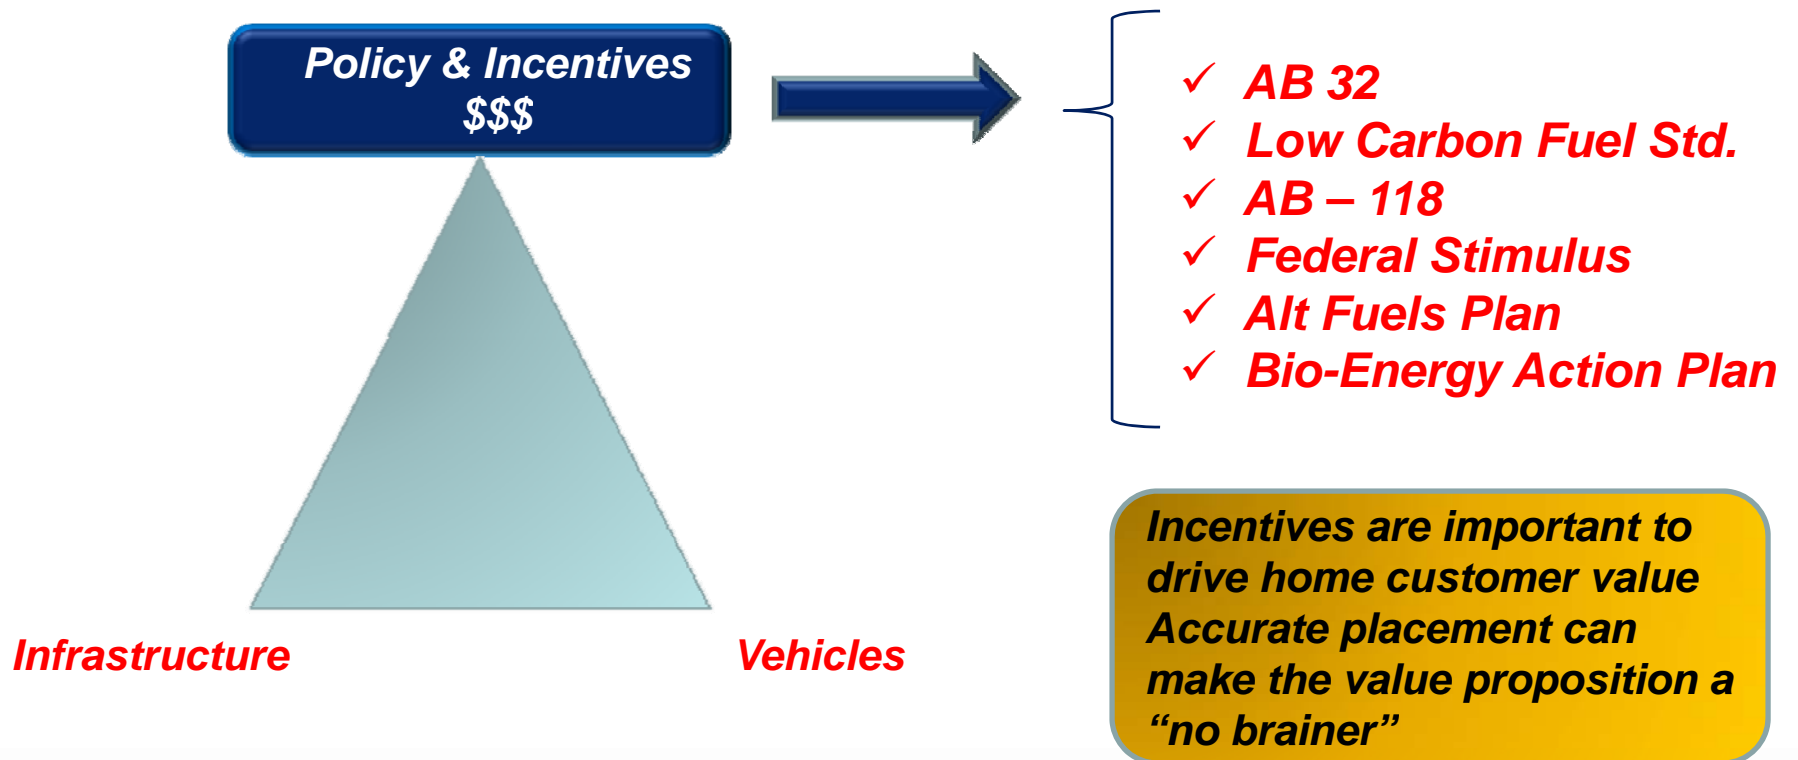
Policy & Incentives
$$$

✓ AB 32
✓ Low Carbon Fuel Std.
✓ AB – 118
✓ Federal Stimulus
✓ Alt Fuels Plan
✓ Bio-Energy Action Plan

Infrastructure

Vehicles

Incentives are important to drive home customer value Accurate placement can make the value proposition a “no brainer”